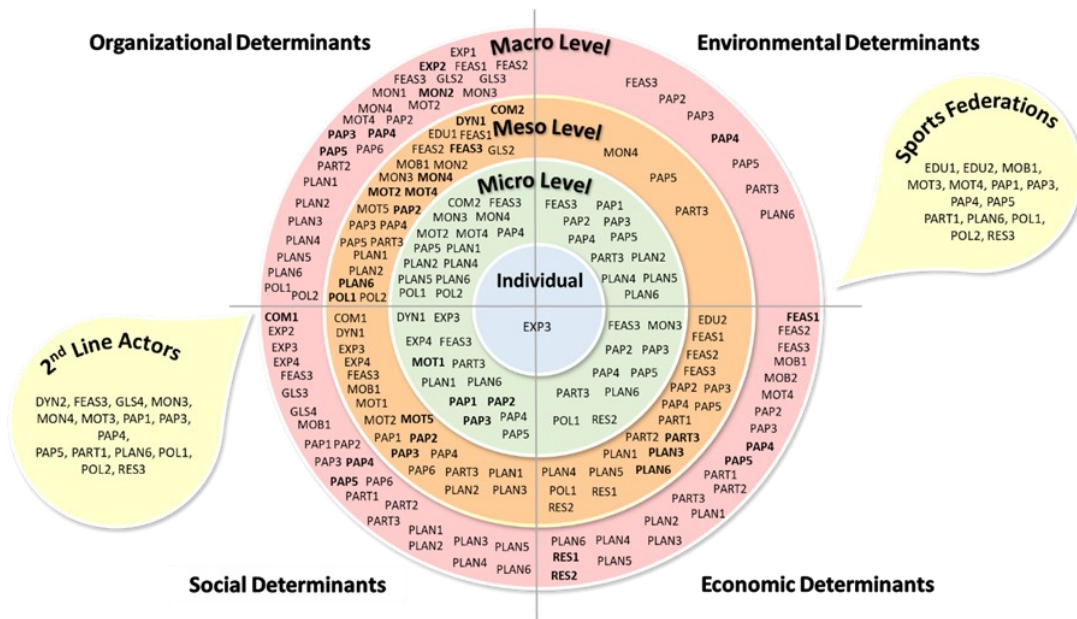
Organizational Determinants

Environmental Determinants

Social Determinants

Economic Determinants

Macro Level

Meso Level

Micro Level

Individual

Sports Federations

EDU1, EDU2, MOB1, MOT3, MOT4, PAP1, PAP3, PAP4, PAP5 PART1, PLAN6, POL1, POL2, RES3

2nd Line Actors

DYN2, FEAS3, GLS4, MON3, MON4, MOT3, PAP1, PAP3, PAP4, PAP5, PART1, PLAN6, POL1, POL2, RES3

EXP1 EXP2 FEAS1 FEAS2 FEAS3 GLS2 GLS3 MON1 MON2 MON3 MON4 MOT2 MOT4 PAP2 PAP3 PAP4 PAP5 PAP6 PART2 PLAN1 PLAN2 PLAN3 PLAN4 PLAN5 PLAN6 POL1 POL2

COM2 DYN1 EDU1 FEAS1 FEAS2 FEAS3 GLS2 MOB1 MON2 MON3 MON4 MOT2 MOT4 MOT5 PAP2 PAP3 PAP4 PAP5 PART3 PLAN1 PLAN2 PLAN6 POL1 POL2

COM2 FEAS3 MON3 MON4 MOT2 MOT4 PAP4 PAP5 PLAN1 PLAN2 PLAN4 PLAN5 PLAN6 POL1 POL2

FEAS3 PAP2 PAP3 PAP4 PAP5 PART3 PLAN6

MON4 PAP5 PART3

FEAS3 PAP1 PAP2 PAP3 PAP4 PAP5 PART3 PLAN2 PLAN4 PLAN5 PLAN6

COM1 EXP2 EXP3 EXP4 FEAS3 GLS3 GLS4 MOB1 PAP1 PAP2 PAP3 PAP4 PAP5 PAP6 PART1 PART2 PART3 PLAN1 PLAN2 PLAN3 PLAN4 PLAN5 PLAN6

COM1 DYN1 EXP3 EXP4 FEAS3 MOB1 MOT1 MOT2 MOT5 PAP1 PAP2 PAP3 PAP4 PAP6 PART3 PLAN1 PLAN2 PLAN3

DYN1 EXP3 EXP4 FEAS3 MOT1 PART3 PLAN1 PLAN6 PAP1 PAP2 PAP3 PAP4 PAP5

EXP3

FEAS3 MON3 PAP2 PAP3 PAP4 PAP5 PART3 PLAN6 POL1 RES2

EDU2 FEAS1 FEAS2 FEAS3 PAP2 PAP3 PAP4 PAP5 PART1 PART2 PART3 PLAN1 PLAN3 PLAN4 PLAN5 PLAN6 POL1 RES1 RES2

FEAS1 FEAS2 FEAS3 MOB1 MOB2 MOT4 PAP2 PAP3 PAP4 PAP5 PART1 PART2 PART3 PLAN1 PLAN2 PLAN3 PLAN4 PLAN5 PLAN6 RES1 RES2